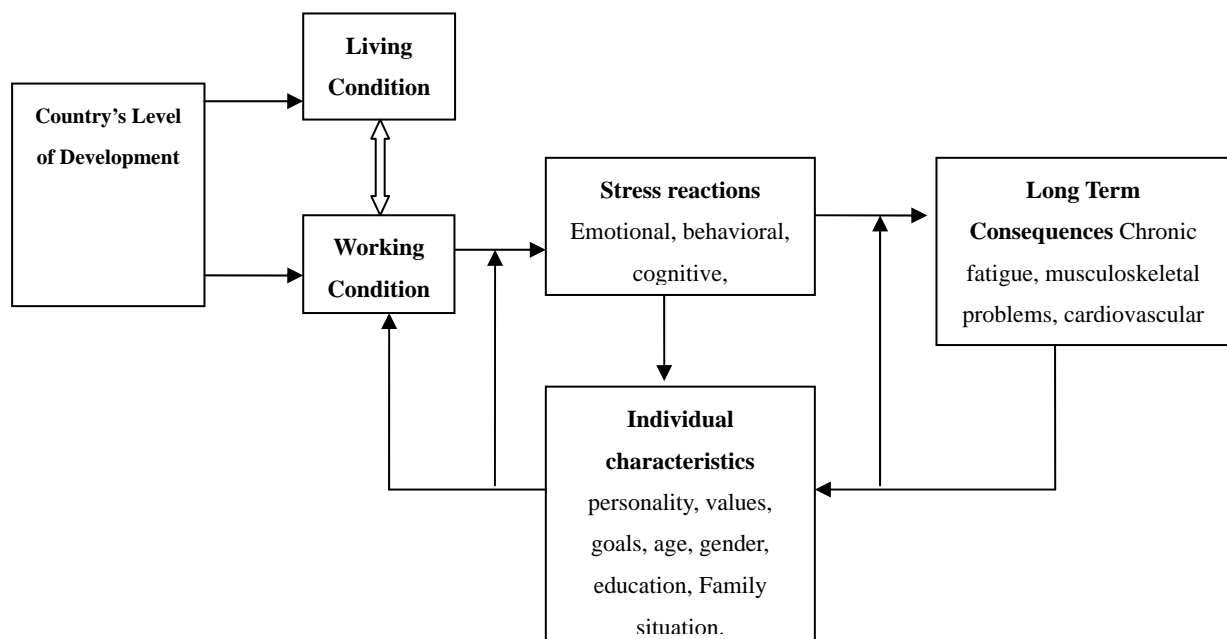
Country's Level of Development

Living Condition

Working Condition

Stress reactions Emotional, behavioral, cognitive,

Long Term Consequences Chronic fatigue, musculoskeletal problems, cardiovascular

Individual characteristics personality, values, goals, age, gender, education, Family situation,